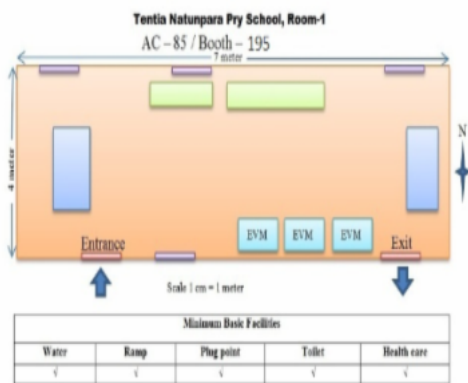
Tentia Natunpara Pry School, Room-1

AC – 85 / Booth – 195

7 meter

4 meter

N

EVM EVM EVM

Entrance

Exit

Scale 1 cm = 1 meter

| Minimum Basic Facilities | | | | |
|---|---|---|---|---|
| Water | Ramp | Plug point | Toilet | Health care |
| √ | √ | √ | √ | √ |